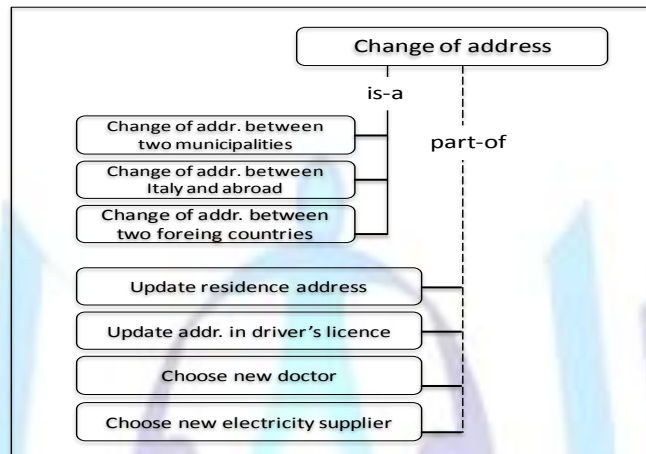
Change of address

is-a

part-of

Change of addr. between two municipalities

Change of addr. between Italy and abroad

Change of addr. between two foreing countries

Update residence address

Update addr. in driver's licence

Choose new doctor

Choose new electricity supplier